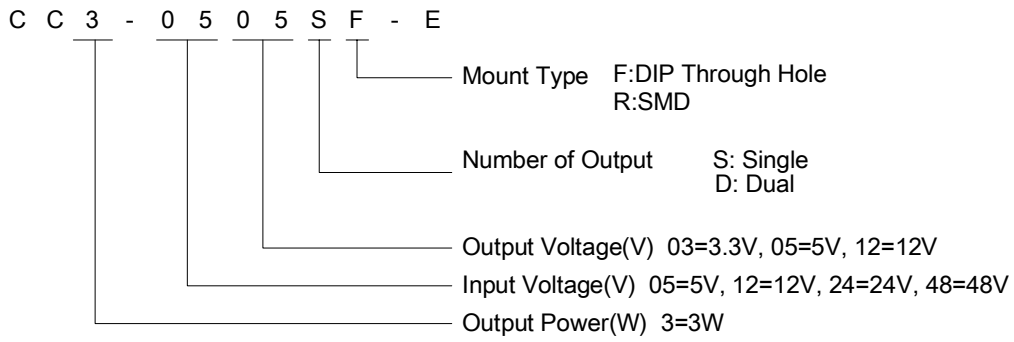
C C 3 - 0 5 0 5 S F - E

Mount Type F:DIP Through Hole
R:SMD

Number of Output S: Single
D: Dual

Output Voltage(V) 03=3.3V, 05=5V, 12=12V

Input Voltage(V) 05=5V, 12=12V, 24=24V, 48=48V

Output Power(W) 3=3W